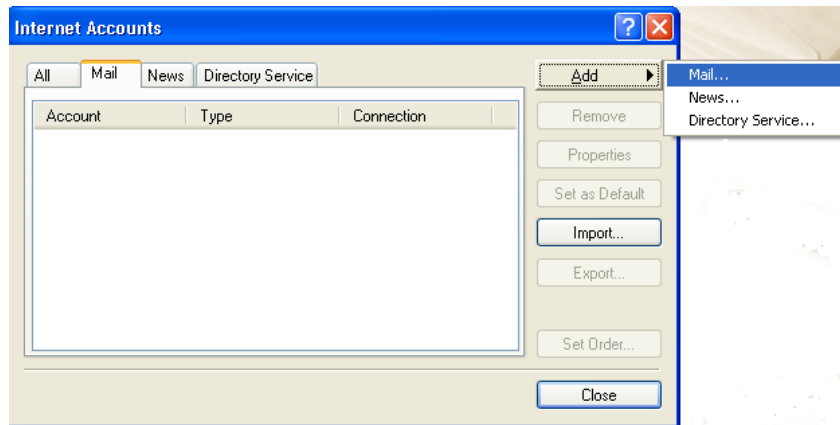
Internet Accounts

?

All | Mail | News | Directory Service

| Account | Type | Connection |
|---|---|---|

Add

Mail...
News...
Directory Service...

Remove

Properties

Set as Default

Import...

Export...

Set Order...

Close